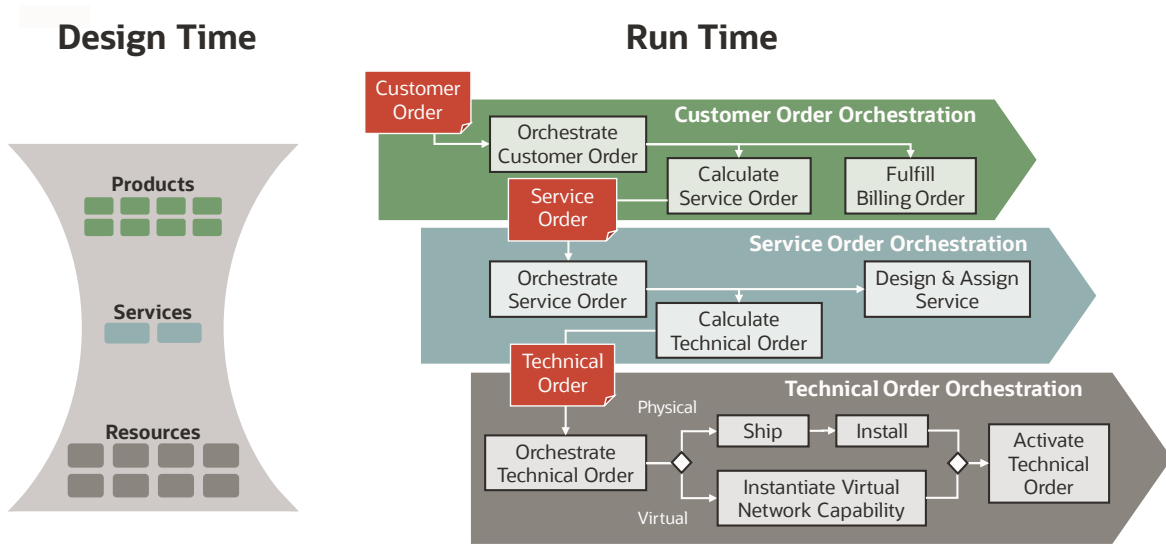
Design Time

Products

Services

Resources

Run Time

Customer Order

Customer Order Orchestration

Orchestrate Customer Order

Calculate Service Order

Fulfill Billing Order

Service Order

Service Order Orchestration

Orchestrate Service Order

Design & Assign Service

Calculate Technical Order

Technical Order

Technical Order Orchestration

Physical

Orchestrate Technical Order

Ship

Install

Activate Technical Order

Instantiate Virtual Network Capability

Virtual